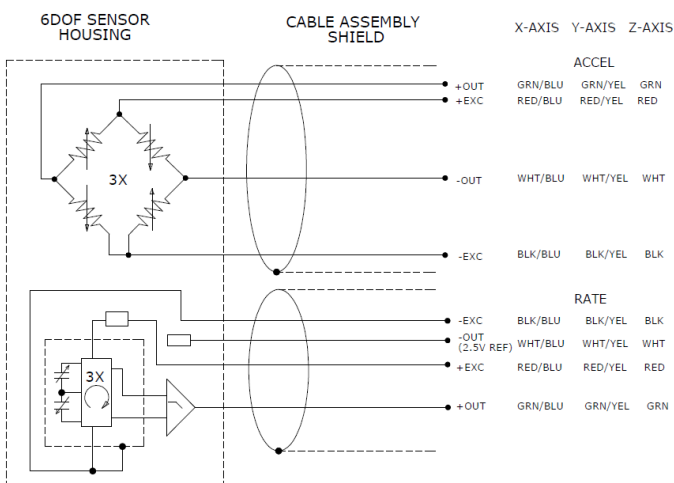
6DOF SENSOR HOUSING

CABLE ASSEMBLY SHIELD

X-AXIS Y-AXIS Z-AXIS

ACCEL

3X

| | X-AXIS | Y-AXIS | Z-AXIS |
|---|---|---|---|
| +OUT | GRN/BLU | GRN/YEL | GRN |
| +EXC | RED/BLU | RED/YEL | RED |
| -OUT | WHT/BLU | WHT/YEL | WHT |
| -EXC | BLK/BLU | BLK/YEL | BLK |

RATE

3X

| | X-AXIS | Y-AXIS | Z-AXIS |
|---|---|---|---|
| -EXC | BLK/BLU | BLK/YEL | BLK |
| -OUT (2.5V REF) | WHT/BLU | WHT/YEL | WHT |
| +EXC | RED/BLU | RED/YEL | RED |
| +OUT | GRN/BLU | GRN/YEL | GRN |